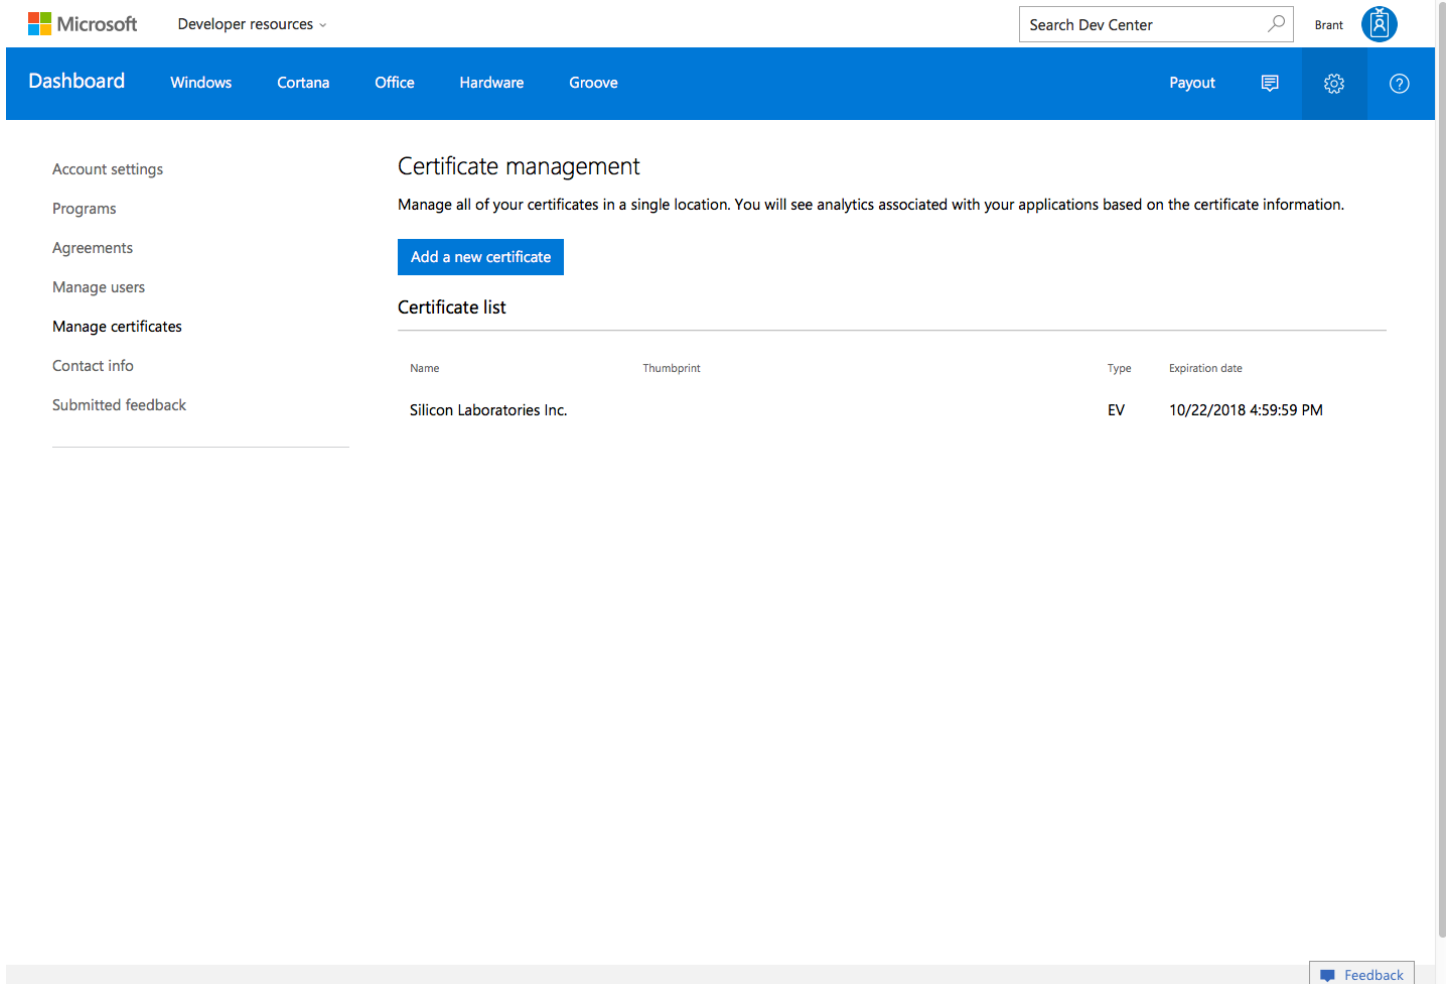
Microsoft Developer resources

Search Dev Center

Brant

Dashboard Windows Cortana Office Hardware Groove Payout

Account settings
Programs
Agreements
Manage users
Manage certificates
Contact info
Submitted feedback

Certificate management

Manage all of your certificates in a single location. You will see analytics associated with your applications based on the certificate information.

Add a new certificate

Certificate list

| Name | Thumbprint | Type | Expiration date |
|---|---|---|---|
| Silicon Laboratories Inc. | | EV | 10/22/2018 4:59:59 PM |

Feedback